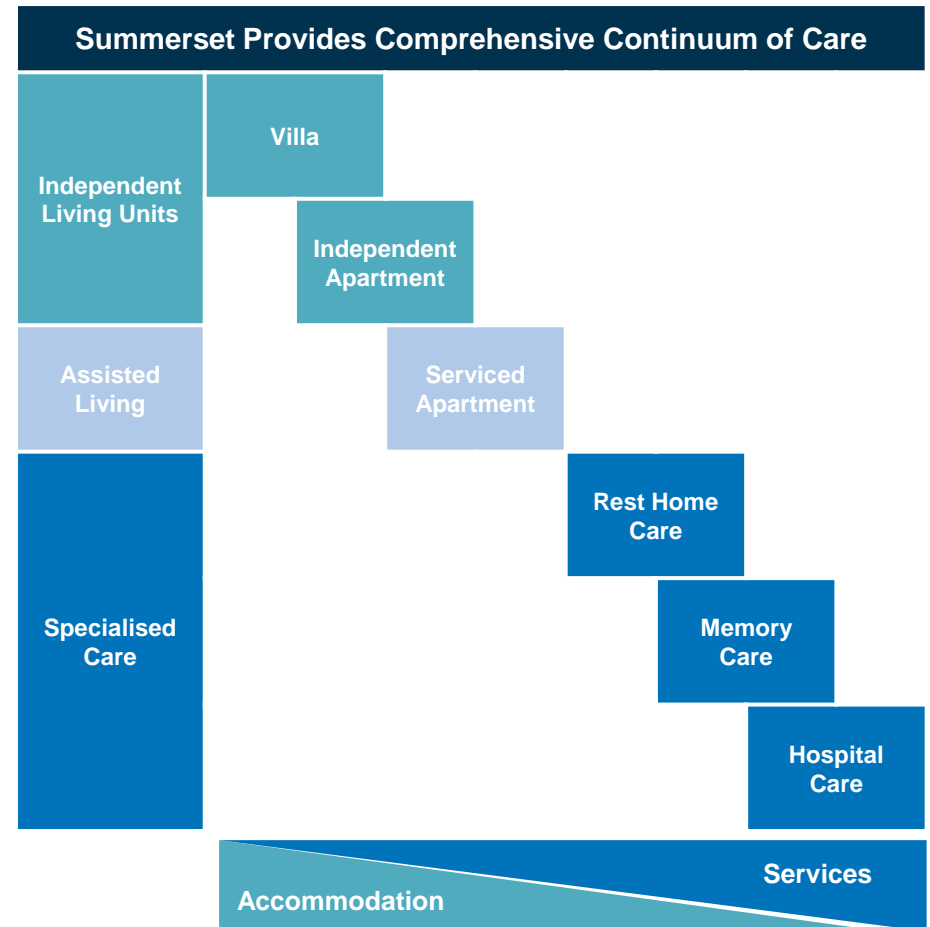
Summerset Provides Comprehensive Continuum of Care

Independent Living Units

Villa

Independent Apartment

Assisted Living

Serviced Apartment

Specialised Care

Rest Home Care

Memory Care

Hospital Care

Services

Accommodation